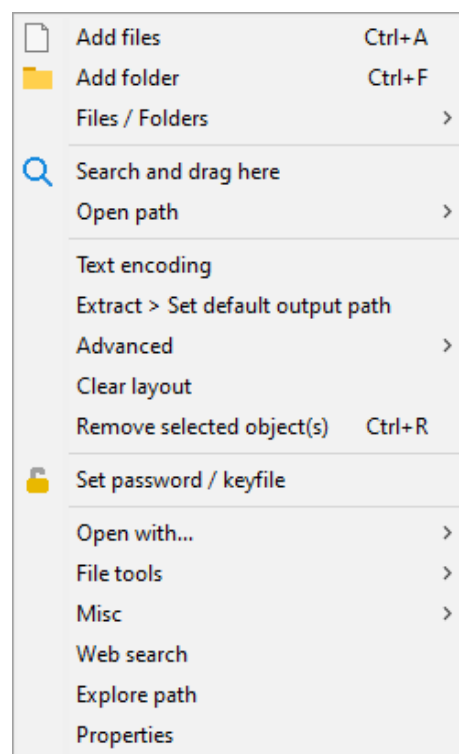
Add files Ctrl+A
Add folder Ctrl+F
Files / Folders >

Search and drag here
Open path >

Text encoding
Extract > Set default output path
Advanced >
Clear layout
Remove selected object(s) Ctrl+R

Set password / keyfile

Open with... >
File tools >
Misc >
Web search
Explore path
Properties